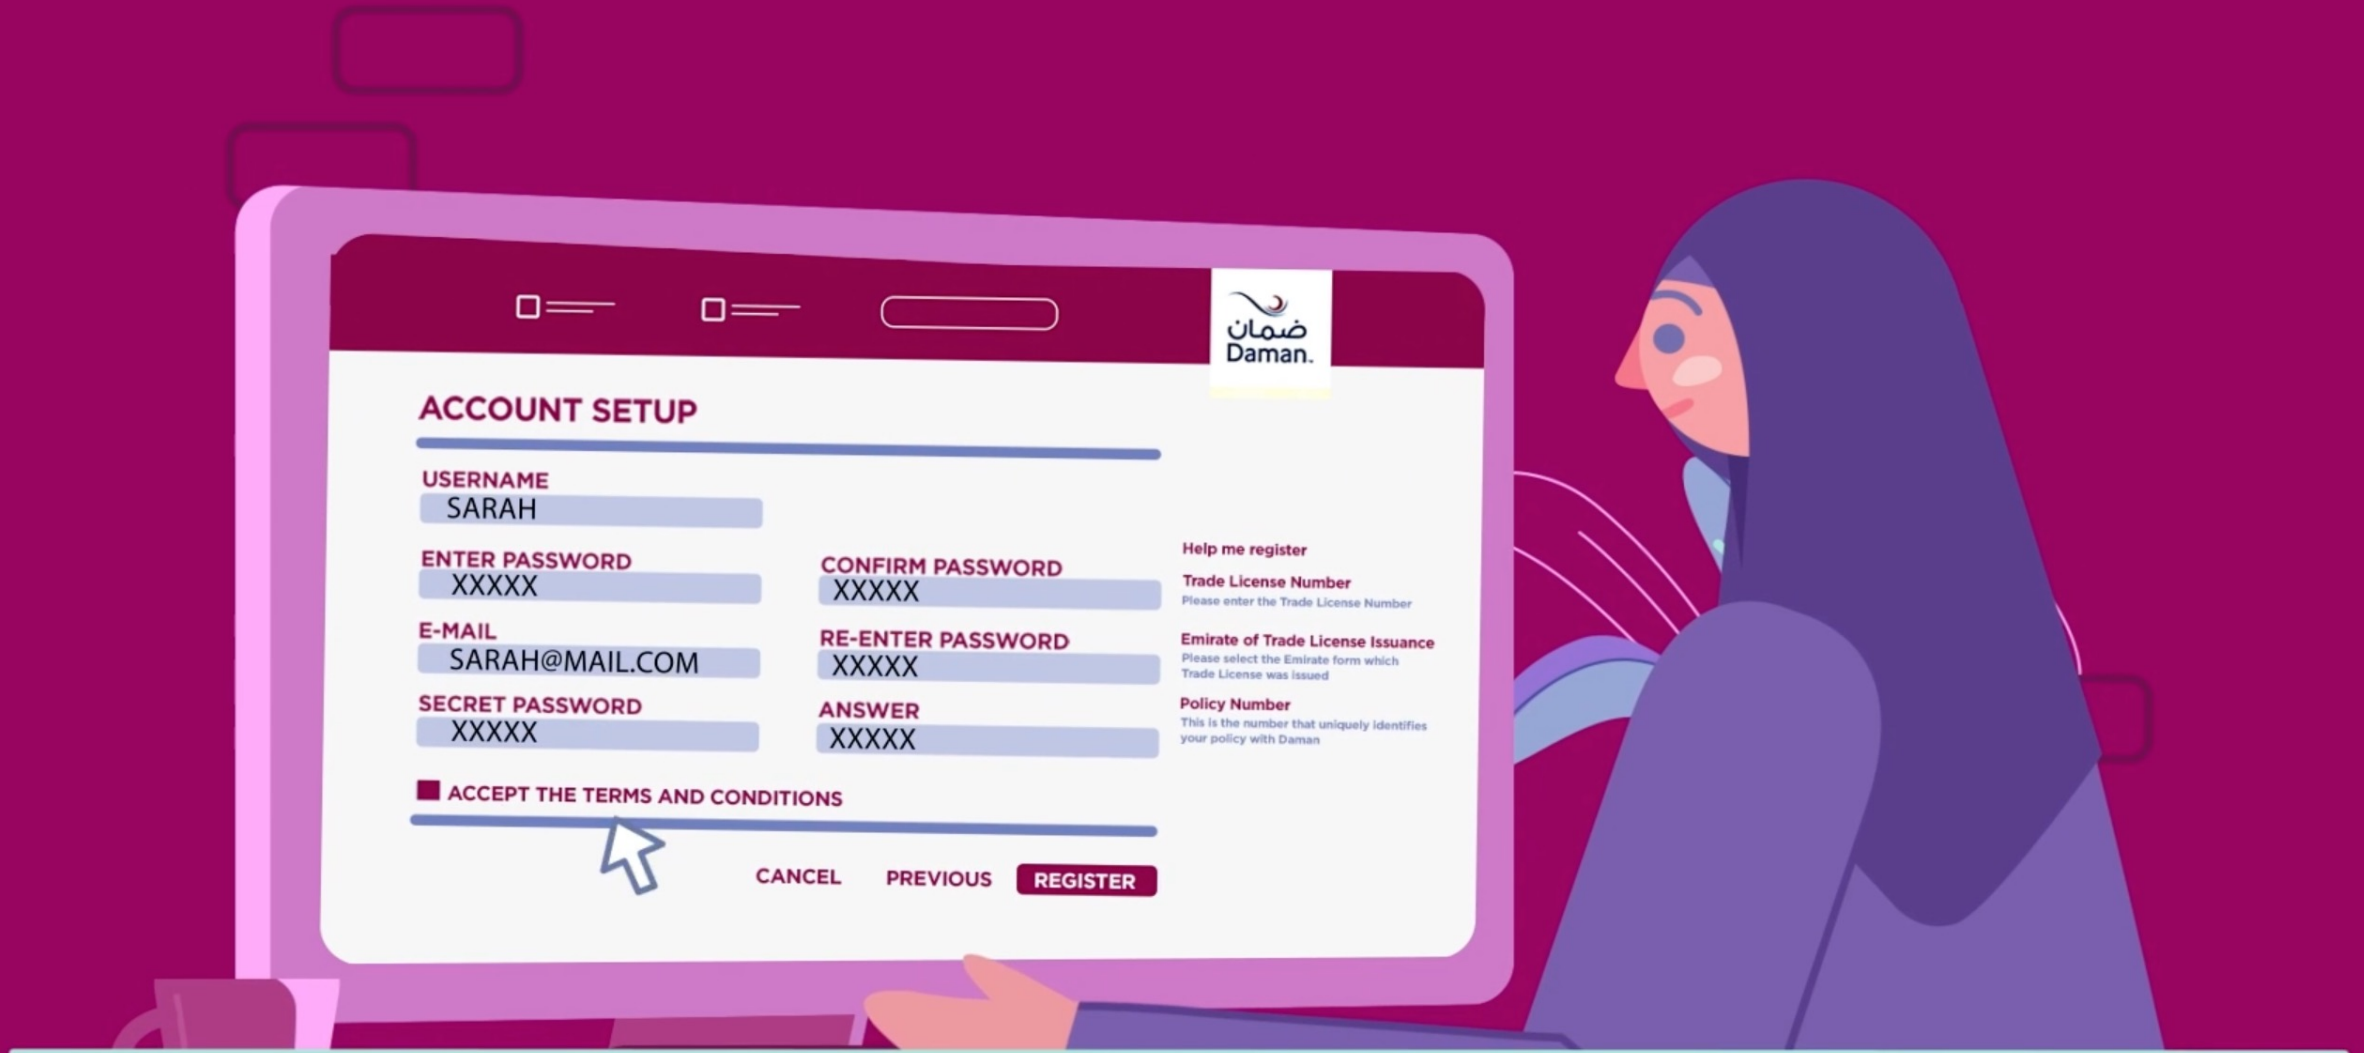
ضمان
Daman.

ACCOUNT SETUP

USERNAME
SARAH

ENTER PASSWORD
XXXXX

CONFIRM PASSWORD
XXXXX

E-MAIL
SARAH@MAIL.COM

RE-ENTER PASSWORD
XXXXX

SECRET PASSWORD
XXXXX

ANSWER
XXXXX

ACCEPT THE TERMS AND CONDITIONS

CANCEL PREVIOUS REGISTER

Help me register

Trade License Number
Please enter the Trade License Number

Emirate of Trade License Issuance
Please select the Emirate form which Trade License was issued

Policy Number
This is the number that uniquely identifies your policy with Daman